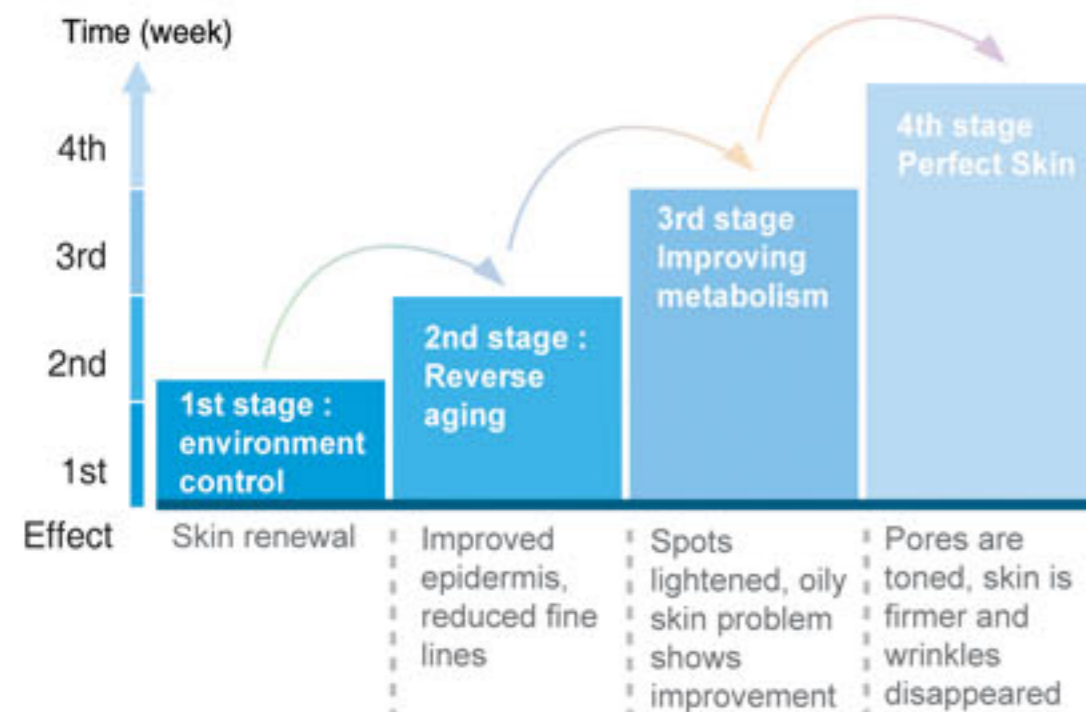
Time (week)

4th

3rd

2nd

1st

1st stage : environment control

2nd stage : Reverse aging

3rd stage Improving metabolism

4th stage Perfect Skin

Effect

Skin renewal

Improved epidermis, reduced fine lines

Spots lightened, oily skin problem shows improvement

Pores are toned, skin is firmer and wrinkles disappeared